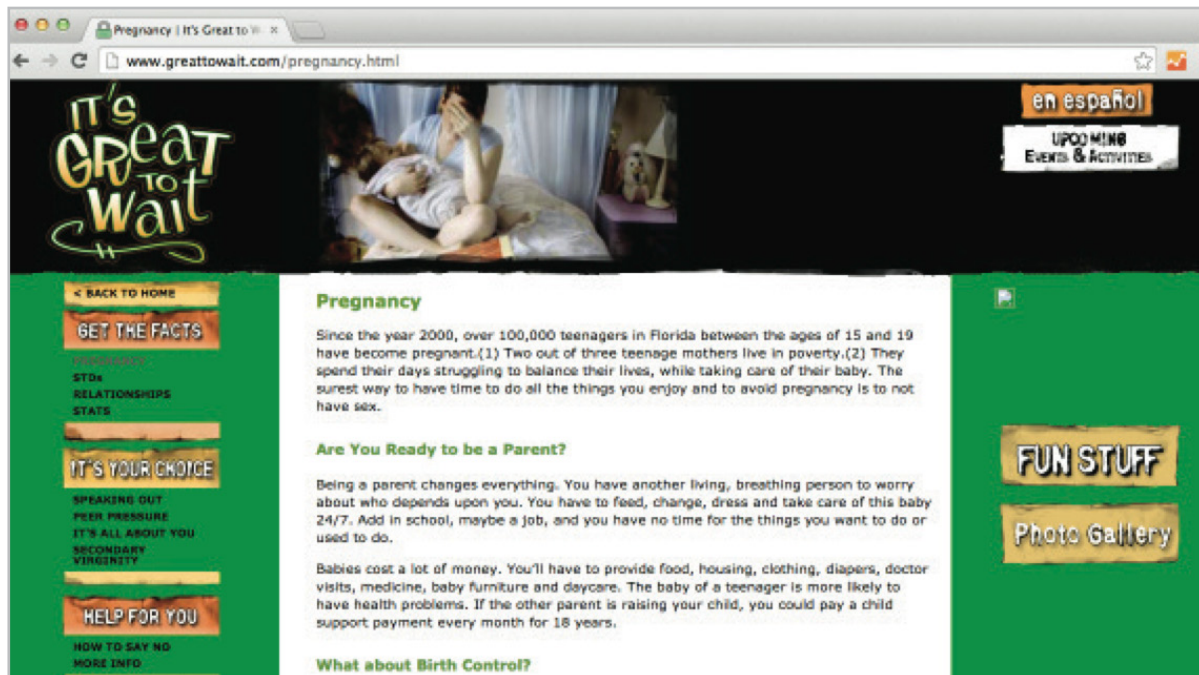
Pregnancy | It's Great to W ×

www.greattowait.com/pregnancy.html

IT'S GREAT TO WAIT

en español

UPCOMING EVENTS & ACTIVITIES

< BACK TO HOME

GET THE FACTS

PREGNANCY
STDs
RELATIONSHIPS
STATS

IT'S YOUR CHOICE

SPEAKING OUT
PEER PRESSURE
IT'S ALL ABOUT YOU
SECONDARY VIRGINITY

HELP FOR YOU

HOW TO SAY NO
MORE INFO

Pregnancy

Since the year 2000, over 100,000 teenagers in Florida between the ages of 15 and 19 have become pregnant.(1) Two out of three teenage mothers live in poverty.(2) They spend their days struggling to balance their lives, while taking care of their baby. The surest way to have time to do all the things you enjoy and to avoid pregnancy is to not have sex.

Are You Ready to be a Parent?

Being a parent changes everything. You have another living, breathing person to worry about who depends upon you. You have to feed, change, dress and take care of this baby 24/7. Add in school, maybe a job, and you have no time for the things you want to do or used to do.

Babies cost a lot of money. You'll have to provide food, housing, clothing, diapers, doctor visits, medicine, baby furniture and daycare. The baby of a teenager is more likely to have health problems. If the other parent is raising your child, you could pay a child support payment every month for 18 years.

What about Birth Control?

FUN STUFF

Photo Gallery